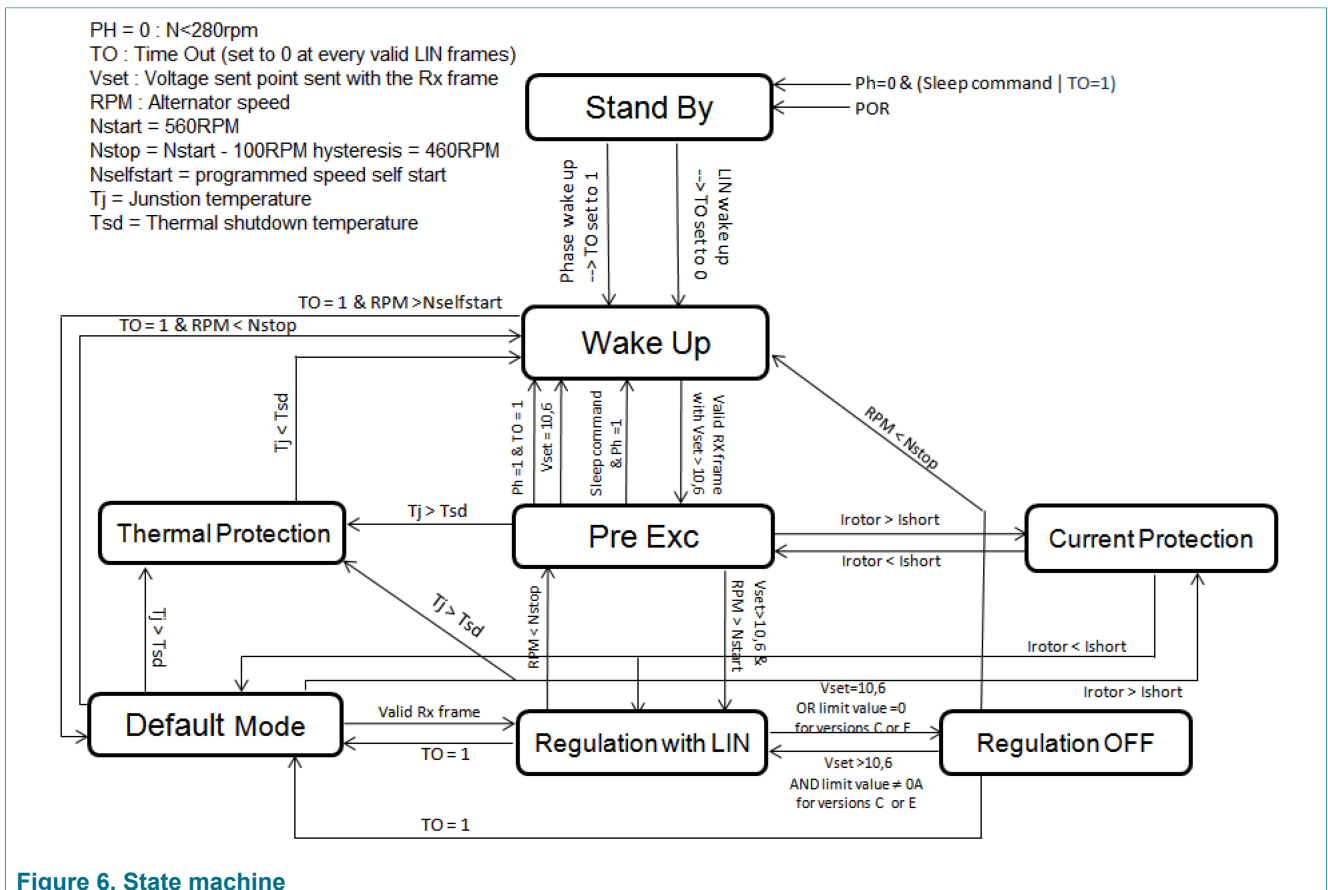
PH = 0 : N<280rpm
TO : Time Out (set to 0 at every valid LIN frames)
Vset : Voltage sent point sent with the Rx frame
RPM : Alternator speed
Nstart = 560RPM
Nstop = Nstart - 100RPM hysteresis = 460RPM
Nselfstart = programmed speed self start
Tj = Junstion temperature
Tsd = Thermal shutdown temperature

Stand By

Ph=0 & (Sleep command | TO=1)
POR

Phase wake up --> TO set to 1
LIN wake up --> TO set to 0

TO = 1 & RPM >Nselfstart
TO = 1 & RPM < Nstop

Wake Up

Tj < Tsd
Ph =1 & TO = 1
Vset = 10,6
Sleep command & Ph =1
Valid RX frame with Vset > 10,6
RPM < Nstop

Thermal Protection
Tj > Tsd
Pre Exc
Irotor > Ishort
Irotor < Ishort
Current Protection

Tj > Tsd
Tj > Tsd
RPM < Nstop
Vset>10,6 & RPM > Nstart
Irotor < Ishort
Irotor > Ishort

Default Mode
Valid Rx frame
TO = 1
Regulation with LIN
Vset=10,6 OR limit value =0 for versions C or E
Vset >10,6 AND limit value ≠ 0A for versions C or E
Regulation OFF
TO = 1

Figure 6. State machine